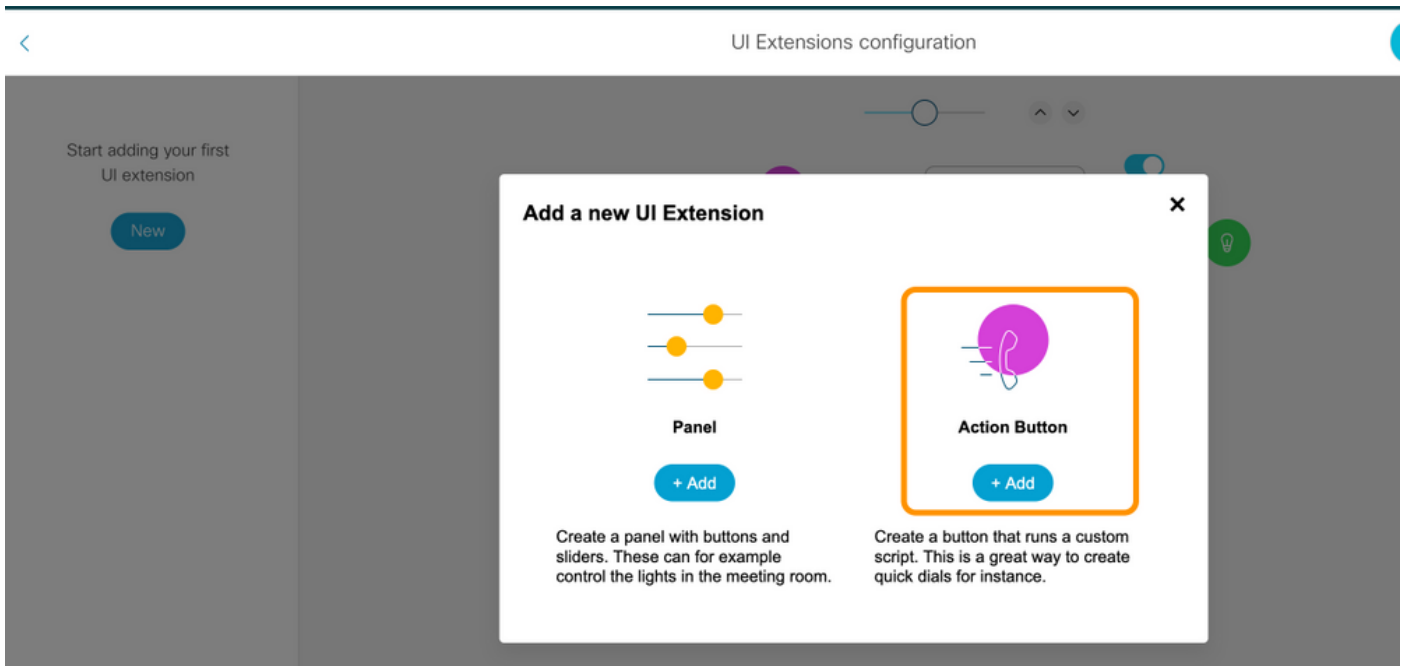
UI Extensions configuration

Start adding your first UI extension

New

Add a new UI Extension

×

Panel

+ Add

Create a panel with buttons and sliders. These can for example control the lights in the meeting room.

Action Button

+ Add

Create a button that runs a custom script. This is a great way to create quick dials for instance.